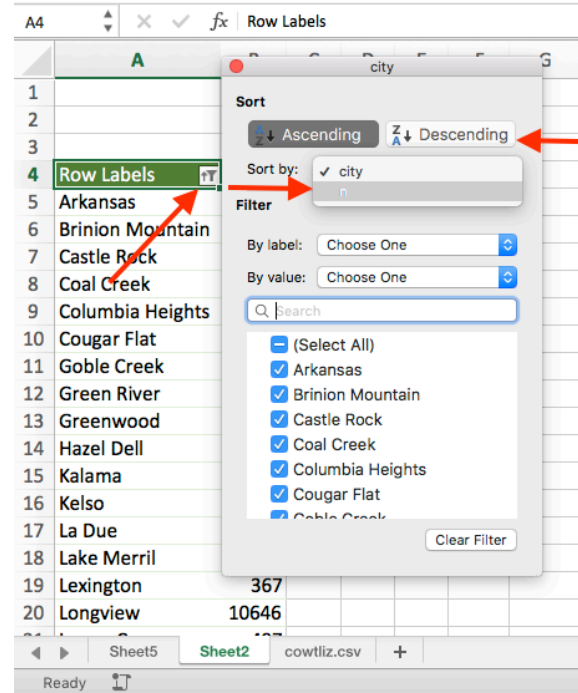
A4 | $fx$ | Row Labels

| | A |
|---|---|
| 1 | |
| 2 | |
| 3 | |
| 4 | Row Labels |
| 5 | Arkansas |
| 6 | Brinion Mountain |
| 7 | Castle Rock |
| 8 | Coal Creek |
| 9 | Columbia Heights |
| 10 | Cougar Flat |
| 11 | Goble Creek |
| 12 | Green River |
| 13 | Greenwood |
| 14 | Hazel Dell |
| 15 | Kalama |
| 16 | Kelso |
| 17 | La Due |
| 18 | Lake Merril |
| 19 | Lexington 367 |
| 20 | Longview 10646 |

city

Sort

Ascending

Descending

Sort by: ✓ city

n

Filter

By label: Choose One

By value: Choose One

Search

(Select All)

Arkansas

Brinion Mountain

Castle Rock

Coal Creek

Columbia Heights

Cougar Flat

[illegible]

Clear Filter

Sheet5 Sheet2 cowtliz.csv +

Ready